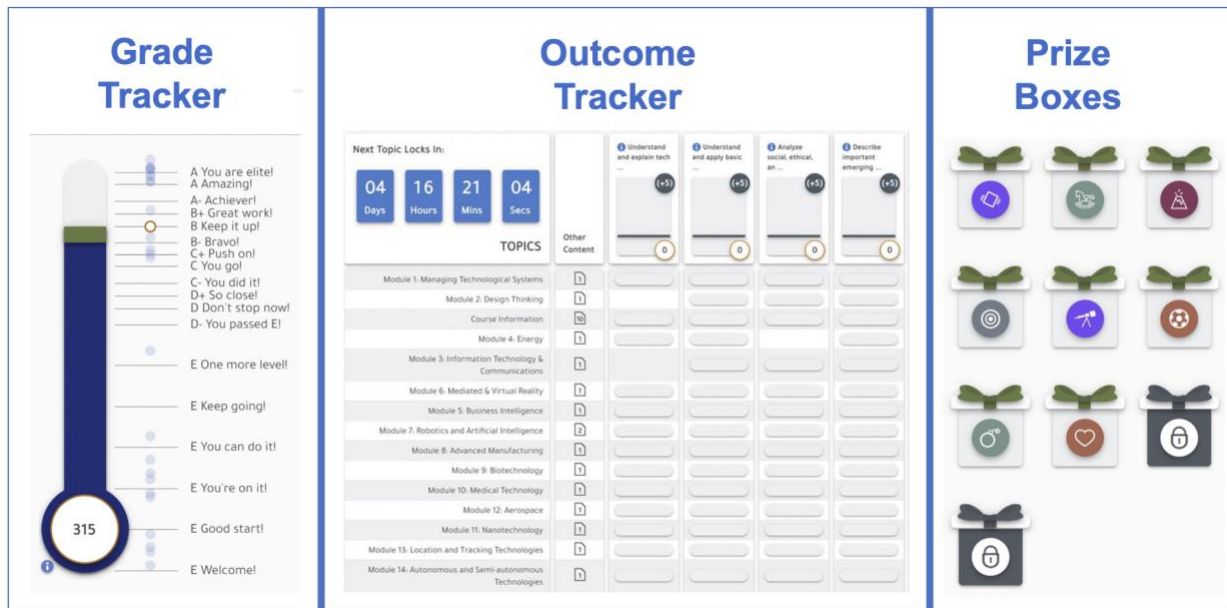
Grade Tracker

A You are elite!
A Amazing!
A- Achiever!
B+ Great work!
B Keep it up!
B- Bravo!
C+ Push on!
C You go!
C- You did it!
D+ So close!
D Don't stop now!
D- You passed E!
E One more level!
E Keep going!
E You can do it!
E You're on it!
E Good start!
E Welcome!

315

Outcome Tracker

Next Topic Locks In:

| 04 | 16 | 21 | 04 |
|---|---|---|---|
| Days | Hours | Mins | Secs |

TOPICS

Other Content

Understand and explain tech ...

Understand and apply basic ...

Analyze social, ethical, an ...

Describe important emerging ...

(+5) (+5) (+5) (+5)

0 0 0 0

| TOPICS | Other Content |
|---|---|
| Module 1: Managing Technological Systems | 1 |
| Module 2: Design Thinking | 1 |
| Course Information | 10 |
| Module 4: Energy | 1 |
| Module 3: Information Technology & Communications | 1 |
| Module 6: Mediated & Virtual Reality | 1 |
| Module 5: Business Intelligence | 1 |
| Module 7: Robotics and Artificial Intelligence | 2 |
| Module 8: Advanced Manufacturing | 1 |
| Module 9: Biotechnology | 1 |
| Module 10: Medical Technology | 1 |
| Module 12: Aerospace | 1 |
| Module 11: Nanotechnology | 1 |
| Module 13: Location and Tracking Technologies | 1 |
| Module 14: Autonomous and Semi-autonomous Technologies | 1 |

Prize Boxes